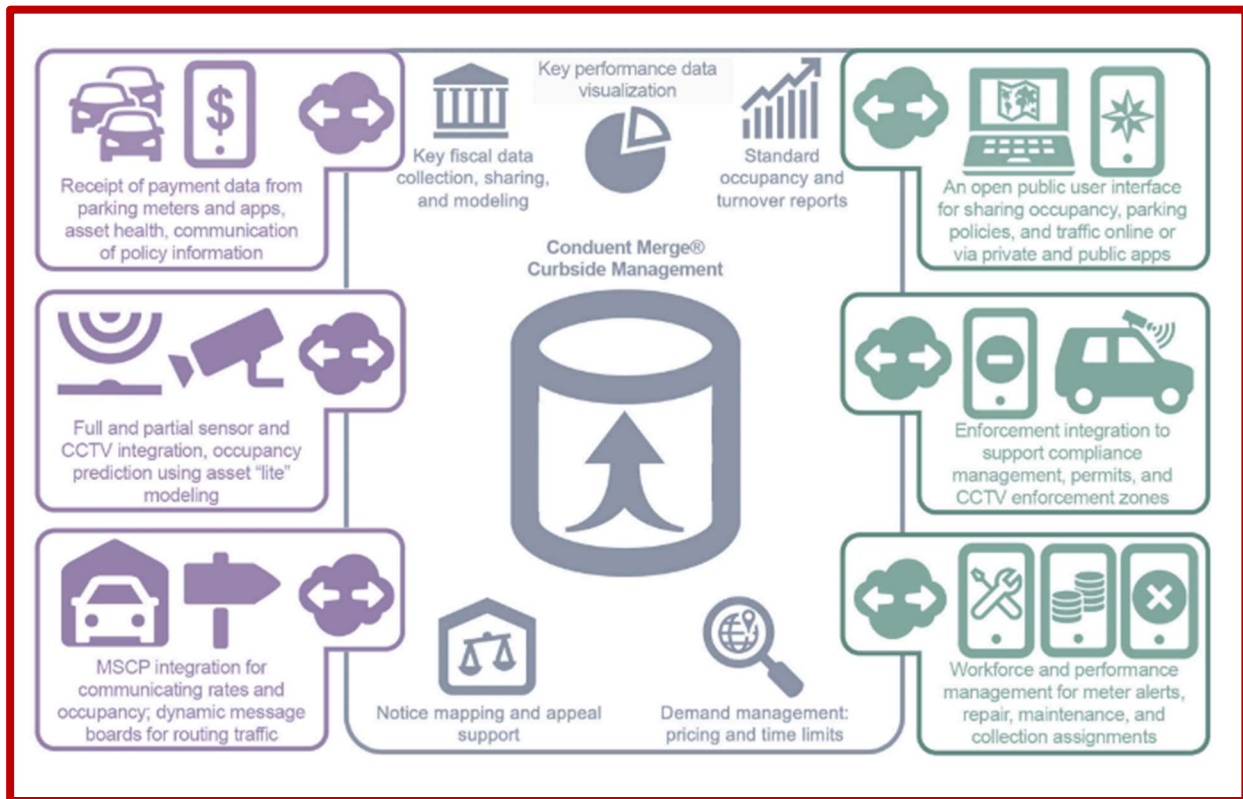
Receipt of payment data from parking meters and apps, asset health, communication of policy information

Full and partial sensor and CCTV integration, occupancy prediction using asset "lite" modeling

MSCP integration for communicating rates and occupancy; dynamic message boards for routing traffic

Key performance data visualization

Key fiscal data collection, sharing, and modeling

Standard occupancy and turnover reports

Conduent Merge® Curbside Management

Notice mapping and appeal support

Demand management: pricing and time limits

An open public user interface for sharing occupancy, parking policies, and traffic online or via private and public apps

Enforcement integration to support compliance management, permits, and CCTV enforcement zones

Workforce and performance management for meter alerts, repair, maintenance, and collection assignments